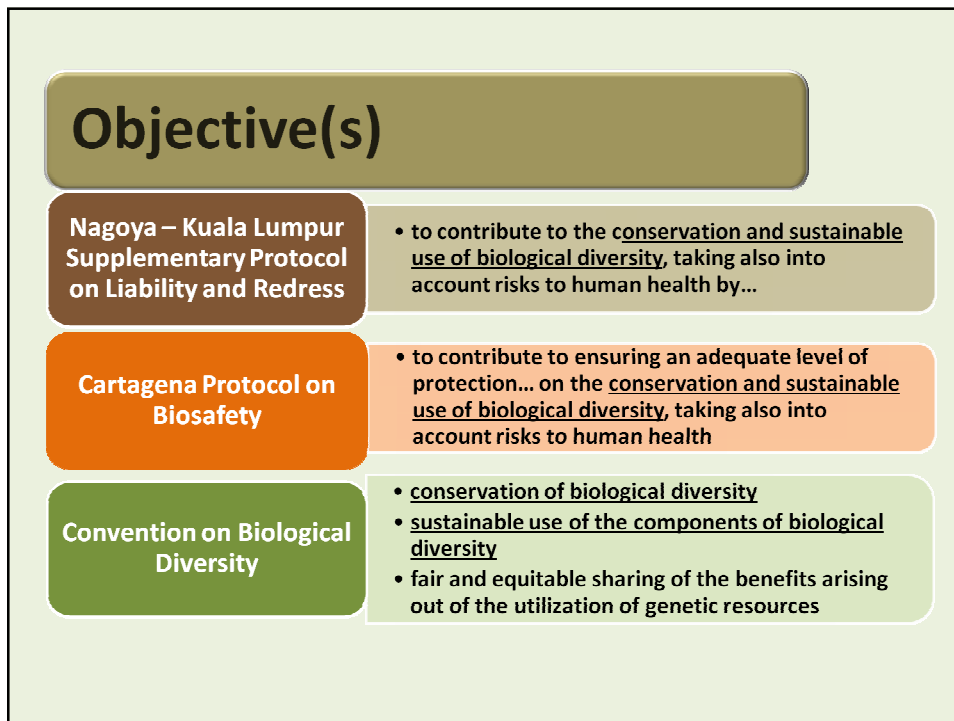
Objective(s)

Nagoya – Kuala Lumpur Supplementary Protocol on Liability and Redress

• to contribute to the conservation and sustainable use of biological diversity, taking also into account risks to human health by…

Cartagena Protocol on Biosafety

• to contribute to ensuring an adequate level of protection… on the conservation and sustainable use of biological diversity, taking also into account risks to human health

Convention on Biological Diversity

• conservation of biological diversity
• sustainable use of the components of biological diversity
• fair and equitable sharing of the benefits arising out of the utilization of genetic resources